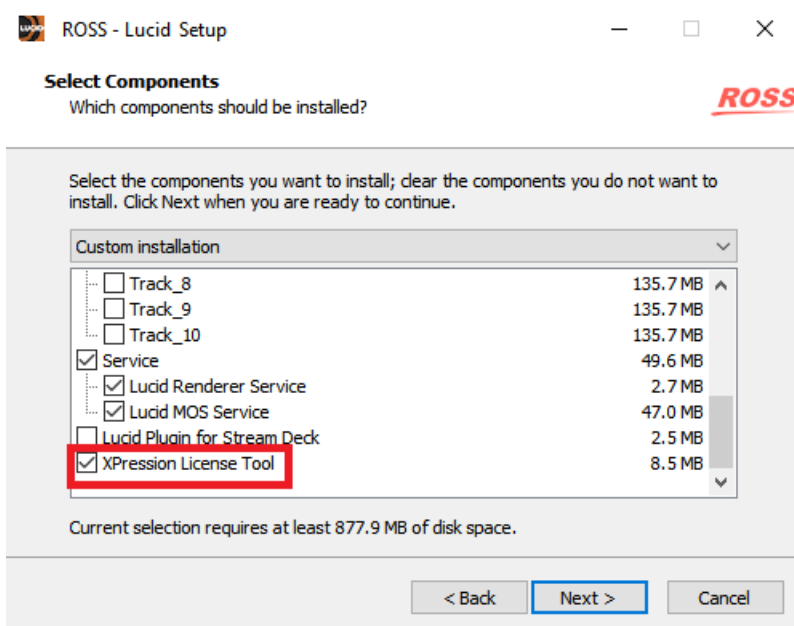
ROSS - Lucid Setup

Select Components
Which components should be installed?

ROSS

Select the components you want to install; clear the components you do not want to install. Click Next when you are ready to continue.

Custom installation

| | |
|---|---|
| Track_8 | 135.7 MB |
| Track_9 | 135.7 MB |
| Track_10 | 135.7 MB |
| Service | 49.6 MB |
| Lucid Renderer Service | 2.7 MB |
| Lucid MOS Service | 47.0 MB |
| Lucid Plugin for Stream Deck | 2.5 MB |
| XPression License Tool | 8.5 MB |

Current selection requires at least 877.9 MB of disk space.

< Back    Next >    Cancel